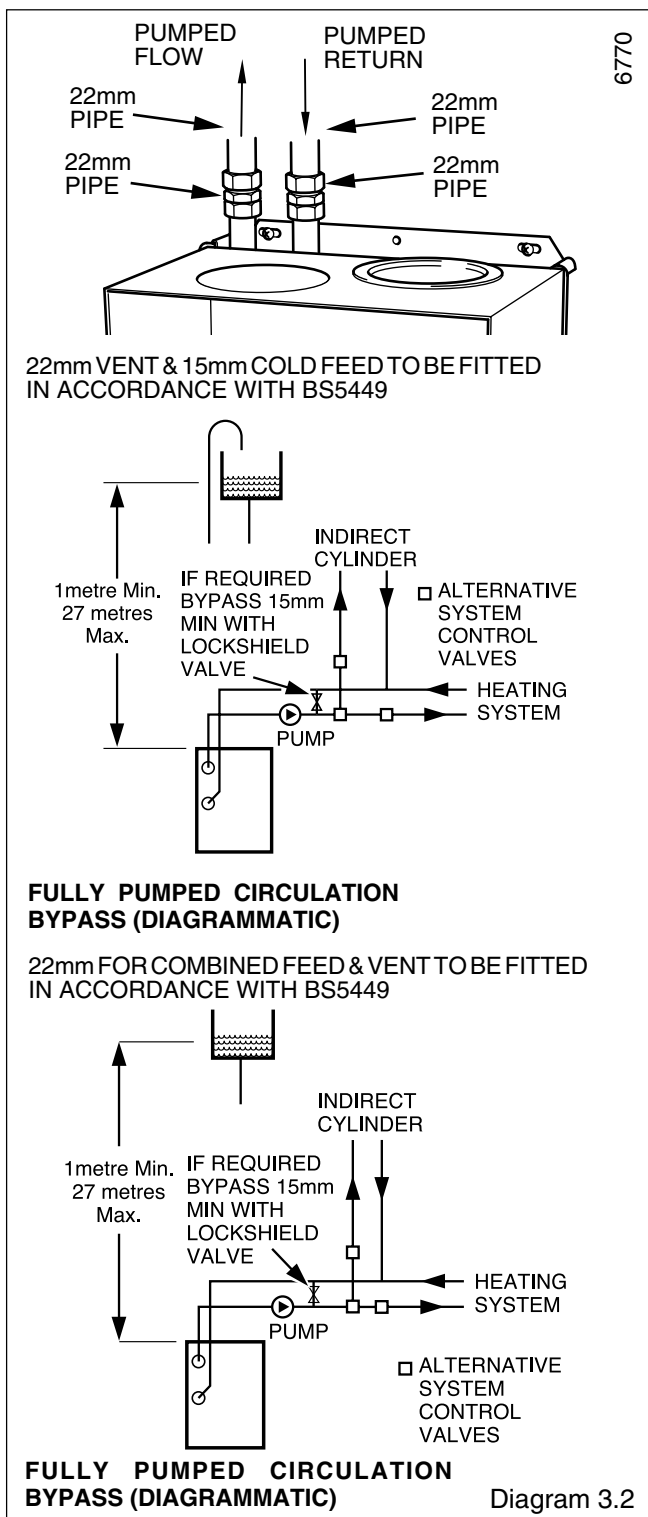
PUMPED FLOW

PUMPED RETURN

6770

22mm PIPE

22mm PIPE

22mm PIPE

22mm PIPE

22mm VENT & 15mm COLD FEED TO BE FITTED IN ACCORDANCE WITH BS5449

INDIRECT CYLINDER

1metre Min. 27 metres Max.

IF REQUIRED BYPASS 15mm MIN WITH LOCKSHIELD VALVE

□ ALTERNATIVE SYSTEM CONTROL VALVES

HEATING SYSTEM

PUMP

FULLY PUMPED CIRCULATION BYPASS (DIAGRAMMATIC)

22mm FOR COMBINED FEED & VENT TO BE FITTED IN ACCORDANCE WITH BS5449

INDIRECT CYLINDER

1metre Min. 27 metres Max.

IF REQUIRED BYPASS 15mm MIN WITH LOCKSHIELD VALVE

HEATING SYSTEM

PUMP

□ ALTERNATIVE SYSTEM CONTROL VALVES

FULLY PUMPED CIRCULATION BYPASS (DIAGRAMMATIC)

Diagram 3.2